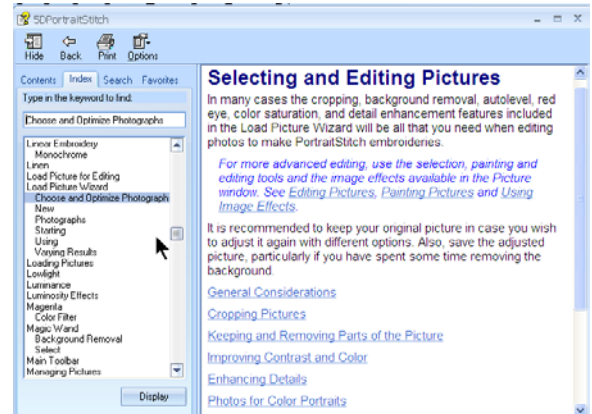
5DPortraitStitch

Hide Back Print Options

Contents Index Search Favorites

Type in the keyword to find:

Choose and Optimize Photographs

Linear Embroidery
Monochrome
Linen
Load Picture for Editing
Load Picture Wizard
Choose and Optimize Photograph
New
Photographs
Starting
Using
Varying Results
Loading Pictures
Lowlight
Luminance
Luminosity Effects
Magenta
Color Filter
Magic Wand
Background Removal
Select
Main Toolbar
Managing Pictures

Display

Selecting and Editing Pictures

In many cases the cropping, background removal, autolevel, red eye, color saturation, and detail enhancement features included in the Load Picture Wizard will be all that you need when editing photos to make PortraitStitch embroideries.

For more advanced editing, use the selection, painting and editing tools and the image effects available in the Picture window. See Editing Pictures, Painting Pictures and Using Image Effects.

It is recommended to keep your original picture in case you wish to adjust it again with different options. Also, save the adjusted picture, particularly if you have spent some time removing the background.

General Considerations

Cropping Pictures

Keeping and Removing Parts of the Picture

Improving Contrast and Color

Enhancing Details

Photos for Color Portraits